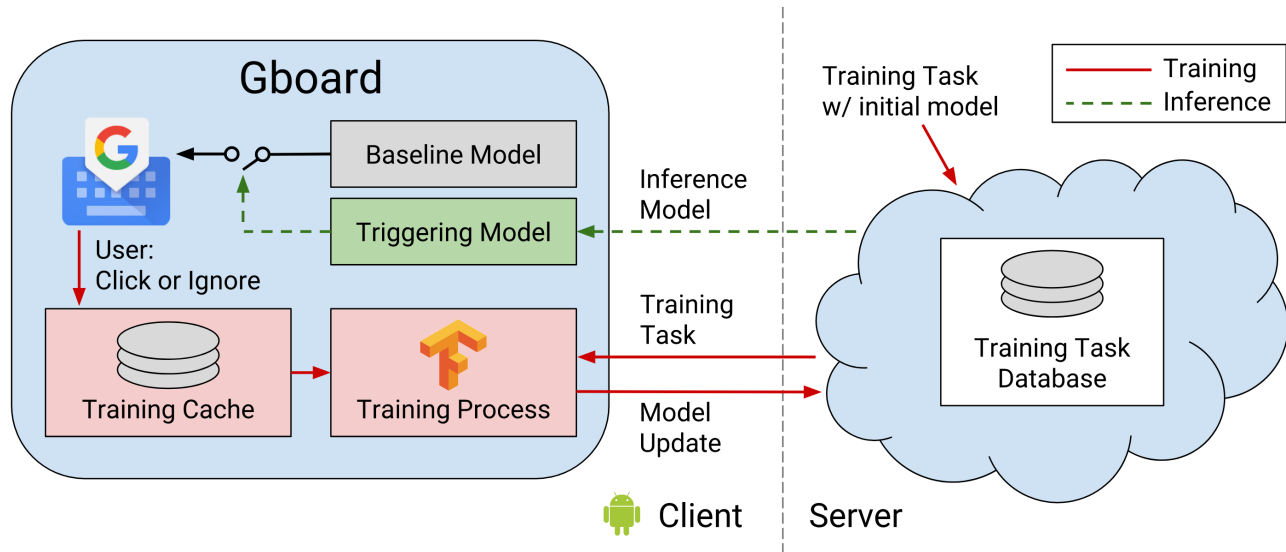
Gboard

Training
Inference

Training Task w/ initial model

Baseline Model

Inference Model

Triggering Model

User: Click or Ignore

Training Task

Training Task Database

Training Cache

Training Process

Model Update

Client

Server